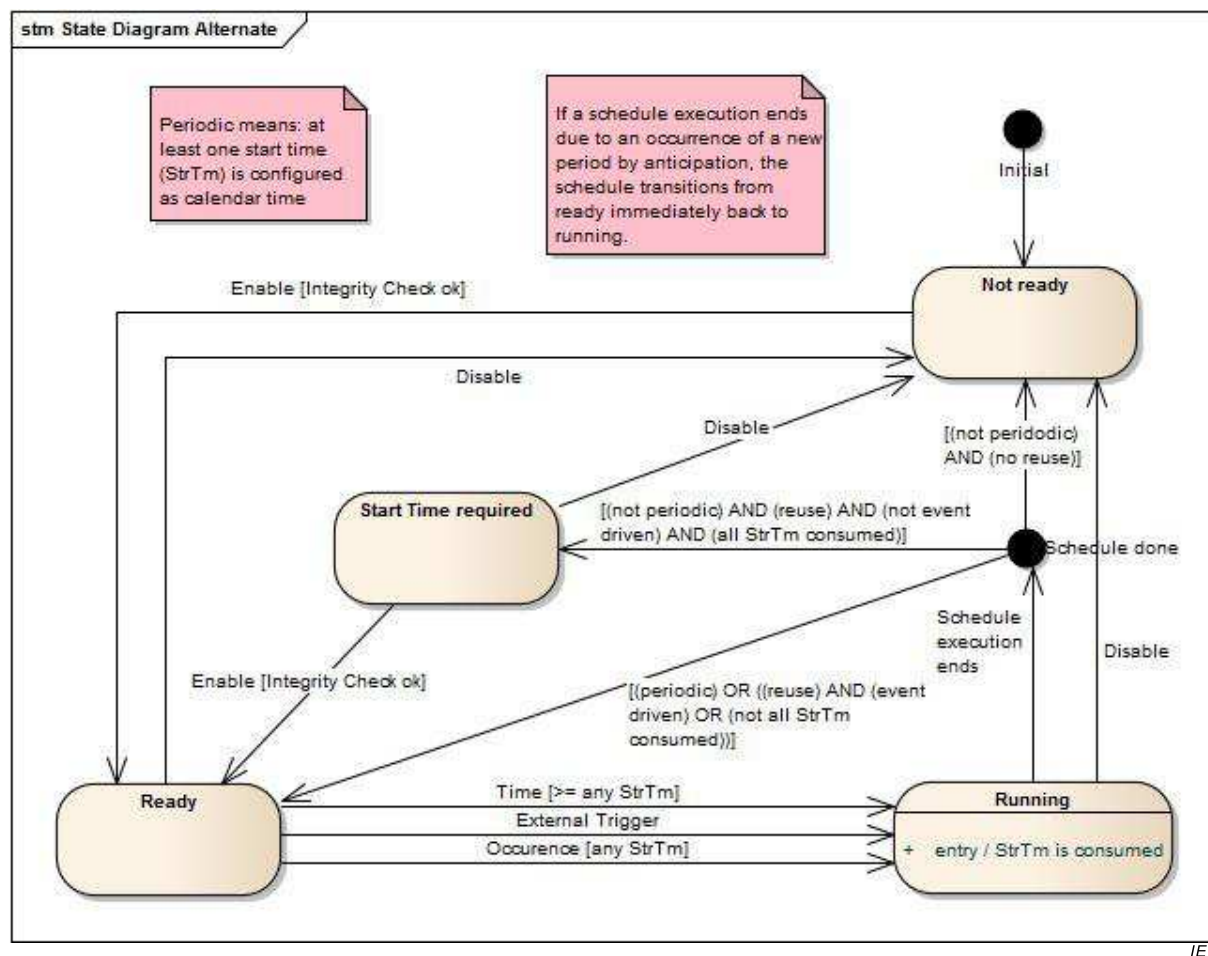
stm State Diagram Alternate

Periodic means: at least one start time (StrTm) is configured as calendar time

If a schedule execution ends due to an occurrence of a new period by anticipation, the schedule transitions from ready immediately back to running.

Initial

Enable [Integrity Check ok]

Not ready

Disable

Disable

[(not peridodic) AND (no reuse)]

Start Time required

[(not periodic) AND (reuse) AND (not event driven) AND (all StrTm consumed)]

Schedule done

Schedule execution ends

Disable

Enable [Integrity Check ok]

[(periodic) OR ((reuse) AND (event driven) OR (not all StrTm consumed))]

Ready

Time [>= any StrTm]

External Trigger

Occurence [any StrTm]

Running

+ entry / StrTm is consumed

IE